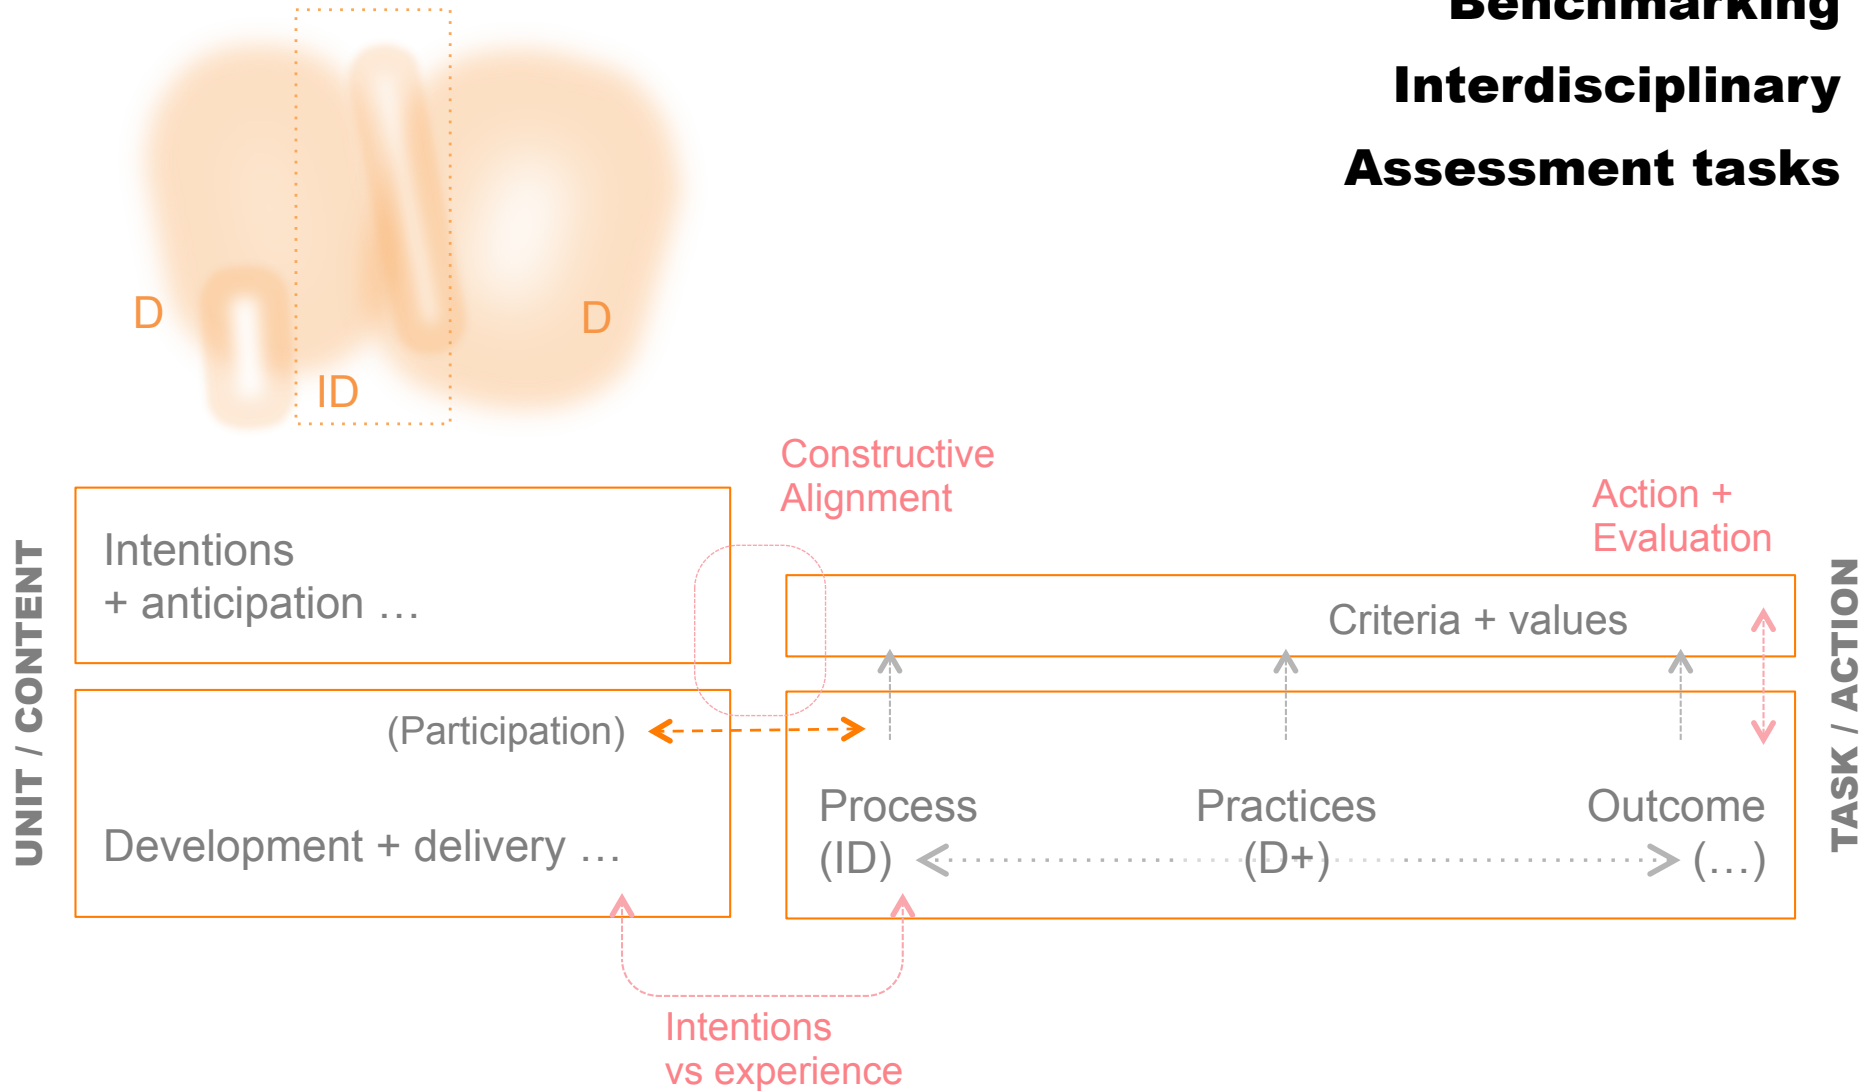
Benchmarking

Interdisciplinary

Assessment tasks

D

ID

D

Constructive Alignment

Action + Evaluation

UNIT / CONTENT

Intentions + anticipation …

(Participation)

Development + delivery …

Criteria + values

Process (ID)

Practices (D+)

Outcome (…)

TASK / ACTION

Intentions vs experience